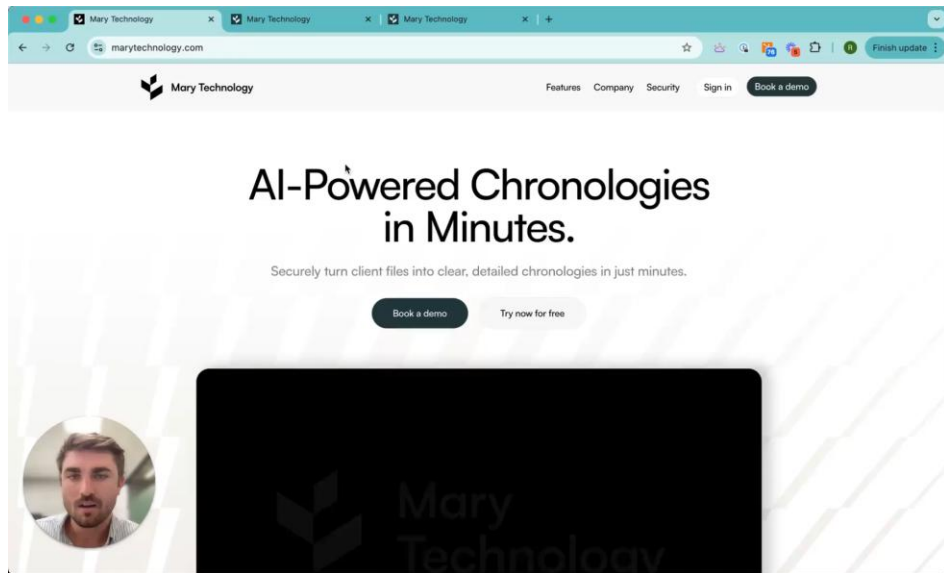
Mary Technology
Mary Technology
Mary Technology
marytechnology.com
Finish update

Mary Technology
Features Company Security Sign in Book a demo

AI-Powered Chronologies in Minutes.

Securely turn client files into clear, detailed chronologies in just minutes.

Book a demo
Try now for free

Mary Technology